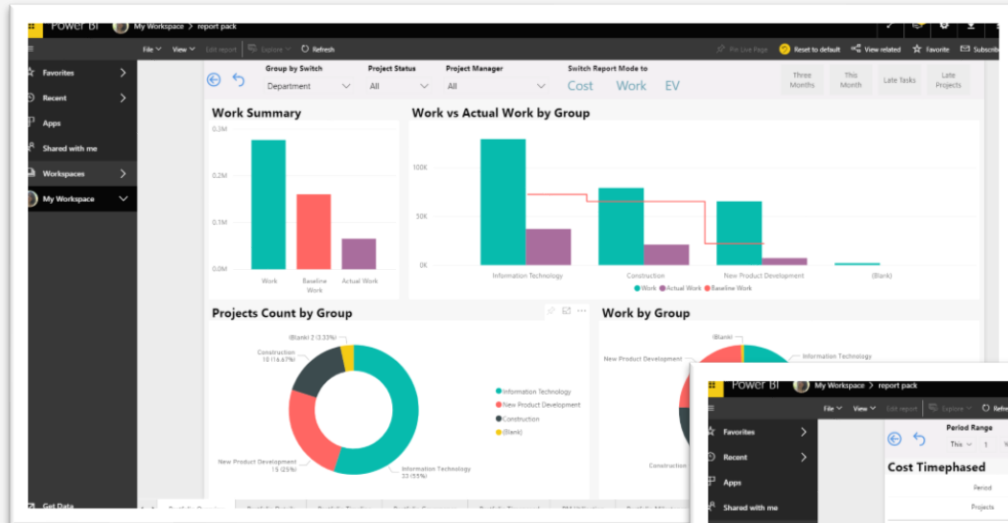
Power BI My Workspace > report pack

File View Edit report Explore Refresh Pin Live Page Reset to default View related Favorite Subscribe

Favorites
Recent
Apps
Shared with me
Workspaces
My Workspace

Group by Switch
Department
Project Status
All
Project Manager
All
Switch Report Mode to
Cost Work EV
Three Months
This Month
Late Tasks
Late Projects

Work Summary
0.3M
0.2M
0.1M
0.0M
Work
Baseline Work
Actual Work

Work vs Actual Work by Group
100K
50K
0K
Information Technology
Construction
New Product Development
(Blank)
Work Actual Work Baseline Work

Projects Count by Group
(Blank) 2 (3.33%)
Construction 10 (16.67%)
New Product Development 15 (25%)
Information Technology 33 (55%)
Information Technology
New Product Development
Construction
(Blank)

Work by Group
(Blank)
New Product Development
Information Technology
Construction

Get Data

Power BI My Workspace > report pack
File View Edit report Explore Refresh
Favorites
Recent
Apps
Shared with me
Period Range
This 1
Cost Timephased
Period
Projects